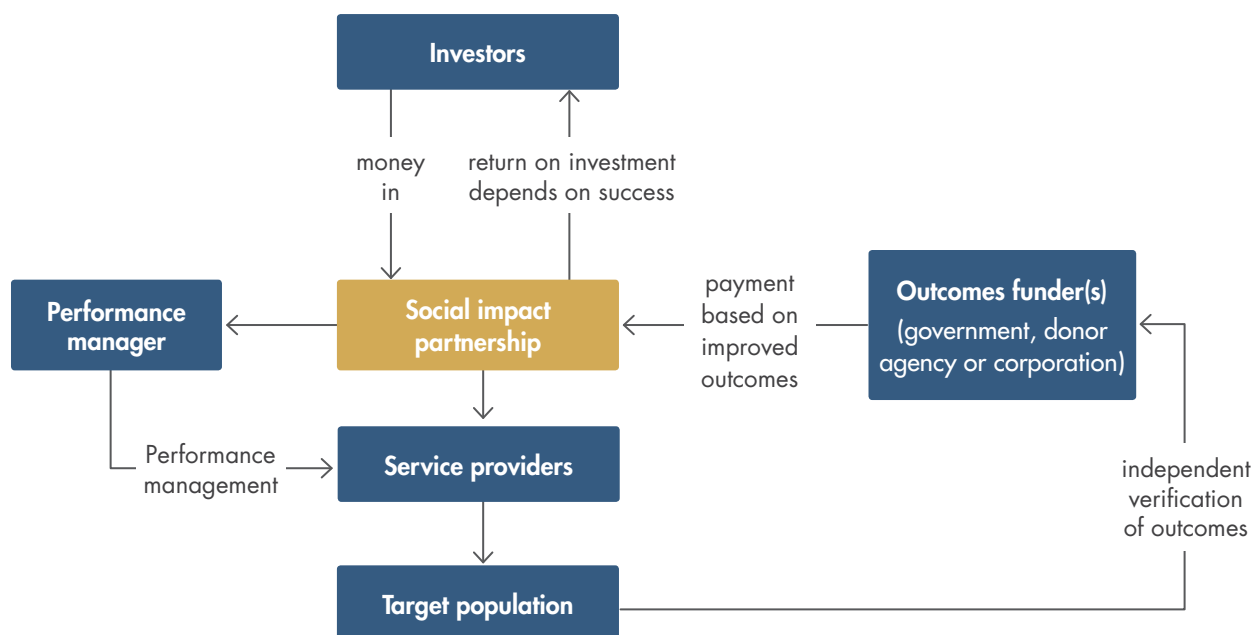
Investors

money in

return on investment depends on success

Performance manager

Social impact partnership

payment based on improved outcomes

Outcomes funder(s) (government, donor agency or corporation)

Performance management

Service providers

independent verification of outcomes

Target population